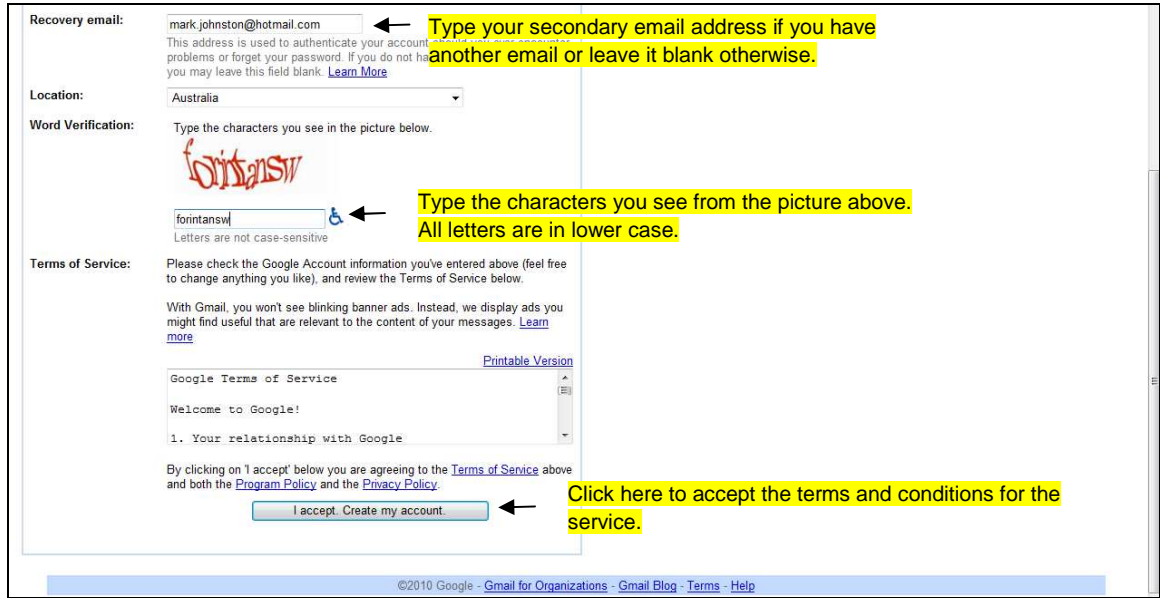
Recovery email: mark.johnston@hotmail.com

This address is used to authenticate your account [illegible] problems or forget your password. If you do not ha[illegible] you may leave this field blank. Learn More

Type your secondary email address if you have another email or leave it blank otherwise.

Location: Australia

Word Verification: Type the characters you see in the picture below.

forintansw

forintansw

Letters are not case-sensitive

Type the characters you see from the picture above. All letters are in lower case.

Terms of Service: Please check the Google Account information you've entered above (feel free to change anything you like), and review the Terms of Service below.

With Gmail, you won't see blinking banner ads. Instead, we display ads you might find useful that are relevant to the content of your messages. Learn more

Printable Version

Google Terms of Service

Welcome to Google!

1. Your relationship with Google

By clicking on 'I accept' below you are agreeing to the Terms of Service above and both the Program Policy and the Privacy Policy.

I accept. Create my account.

Click here to accept the terms and conditions for the service.

©2010 Google - Gmail for Organizations - Gmail Blog - Terms - Help